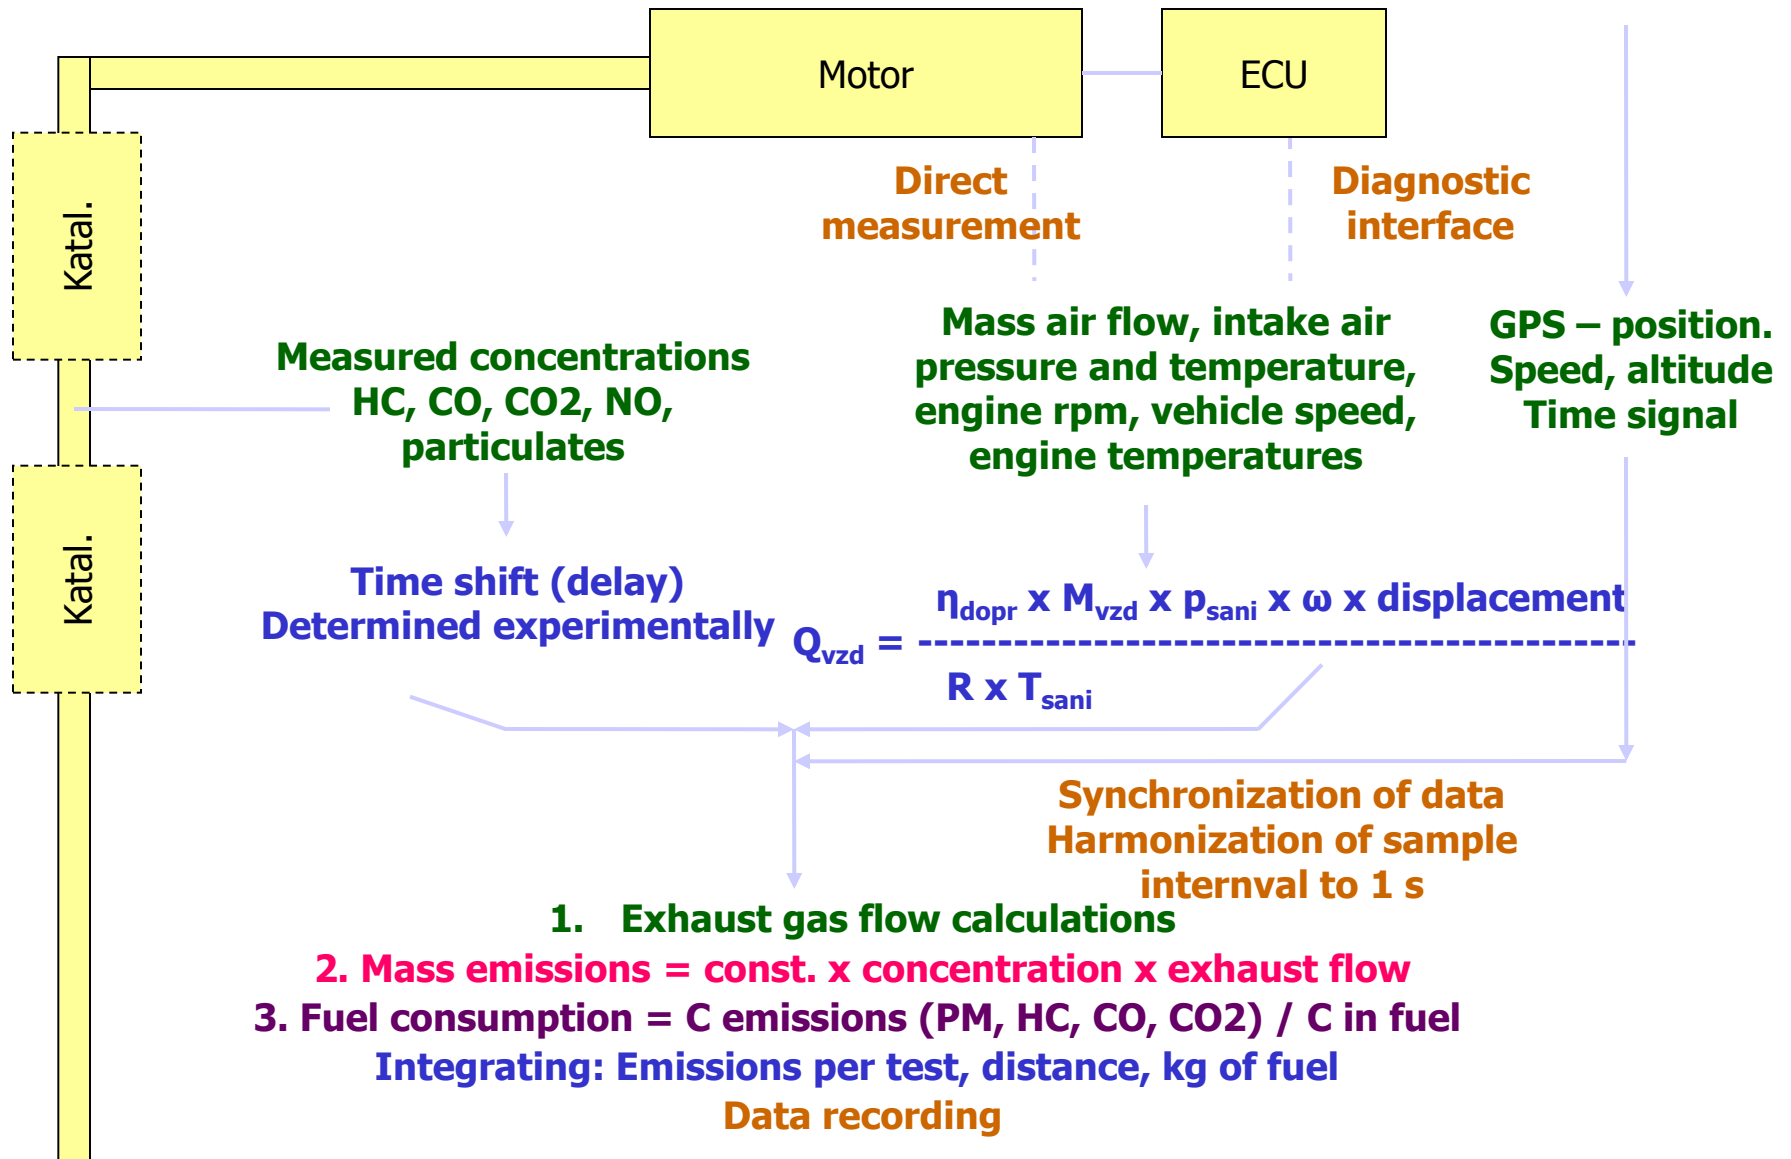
Motor

ECU

Katal.

Katal.

Direct measurement

Diagnostic interface

Mass air flow, intake air pressure and temperature, engine rpm, vehicle speed, engine temperatures

GPS – position. Speed, altitude Time signal

Measured concentrations HC, CO, CO2, NO, particulates

Time shift (delay) Determined experimentally

$Q_{vzd} = \frac{\eta_{dopr} \times M_{vzd} \times p_{sani} \times \omega \times \text{displacement}}{R \times T_{sani}}$

Synchronization of data Harmonization of sample internval to 1 s

1. Exhaust gas flow calculations

2. Mass emissions = const. x concentration x exhaust flow

3. Fuel consumption = C emissions (PM, HC, CO, CO2) / C in fuel

Integrating: Emissions per test, distance, kg of fuel

Data recording